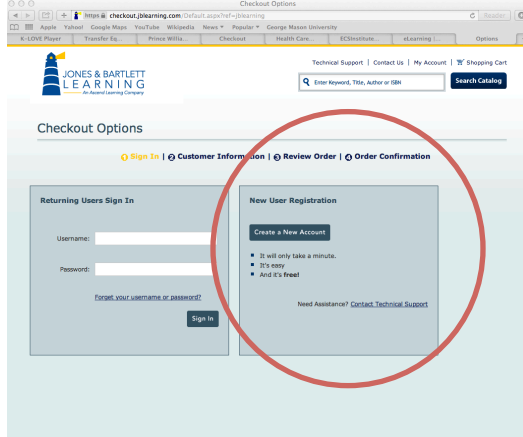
Checkout Options

https checkout.jblearning.com/Default.aspx?ref=jblearning

Reader

Apple Yahoo! Google Maps YouTube Wikipedia News Popular George Mason University

K-LOVE Player | Transfer Eq... | Prince Willia... | Checkout | Health Care... | ECSInstitute... | eLearning |... | Options

JONES & BARTLETT LEARNING
An Ascend Learning Company

Technical Support | Contact Us | My Account | Shopping Cart

Enter Keyword, Title, Author or ISBN

Search Catalog

Checkout Options

1 Sign In | 2 Customer Information | 3 Review Order | 4 Order Confirmation

Returning Users Sign In

Username:

Password:

Forget your username or password?

Sign In

New User Registration

Create a New Account

It will only take a minute.
It's easy
And it's free!

Need Assistance? Contact Technical Support